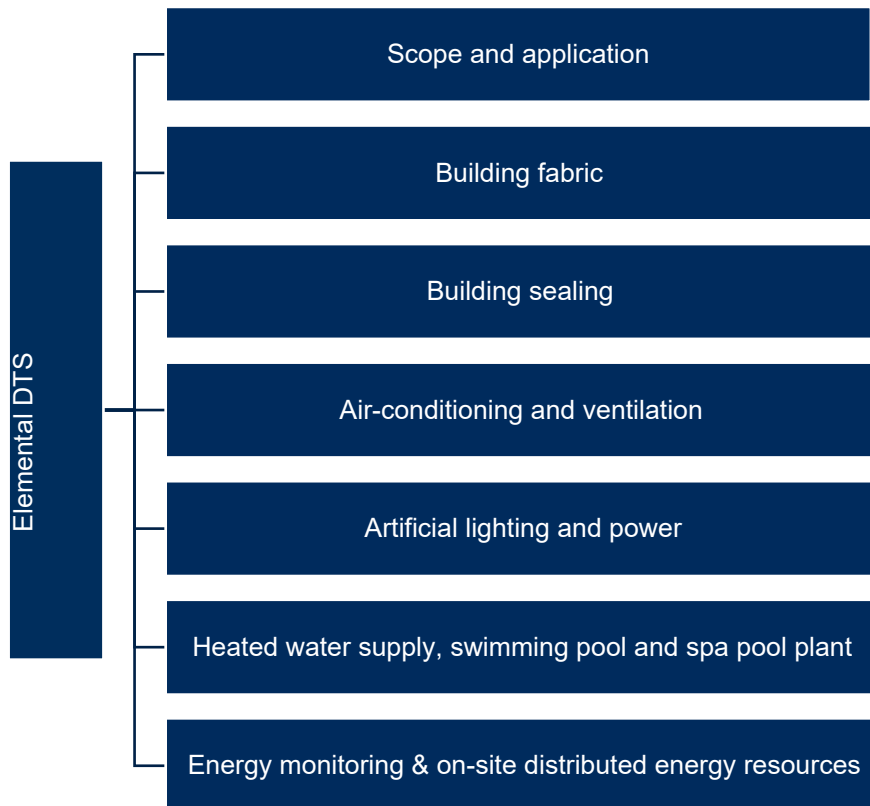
Elemental DTS

Scope and application

Building fabric

Building sealing

Air-conditioning and ventilation

Artificial lighting and power

Heated water supply, swimming pool and spa pool plant

Energy monitoring & on-site distributed energy resources